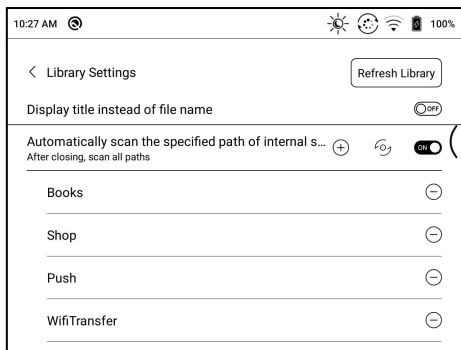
10:27 AM

100%

< Library Settings

Refresh Library

Display title instead of file name

OFF

Automatically scan the specified path of internal s...
After closing, scan all paths

ON

Books

Shop

Push

WifiTransfer